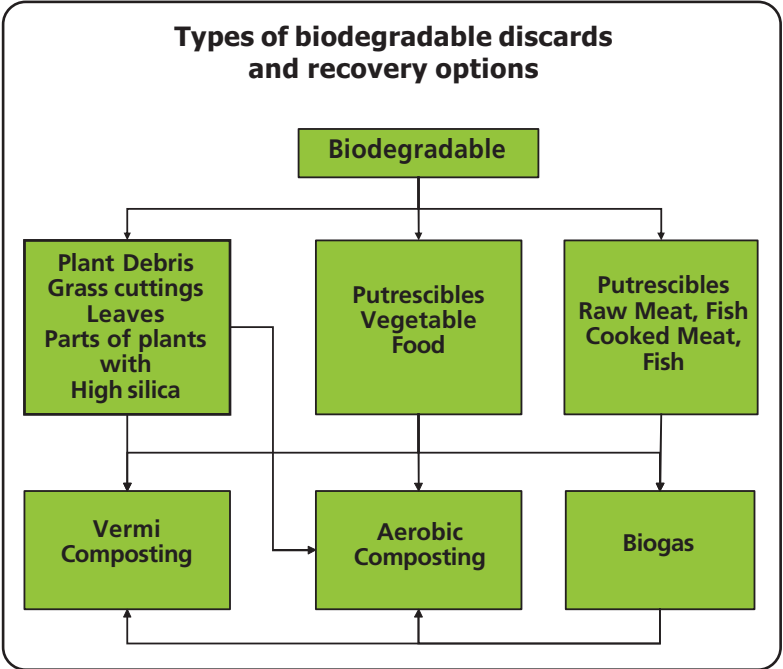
Types of biodegradable discards and recovery options

Biodegradable

Plant Debris
Grass cuttings
Leaves
Parts of plants with
High silica

Putrescibles
Vegetable
Food

Putrescibles
Raw Meat, Fish
Cooked Meat, Fish

Vermi Composting

Aerobic Composting

Biogas